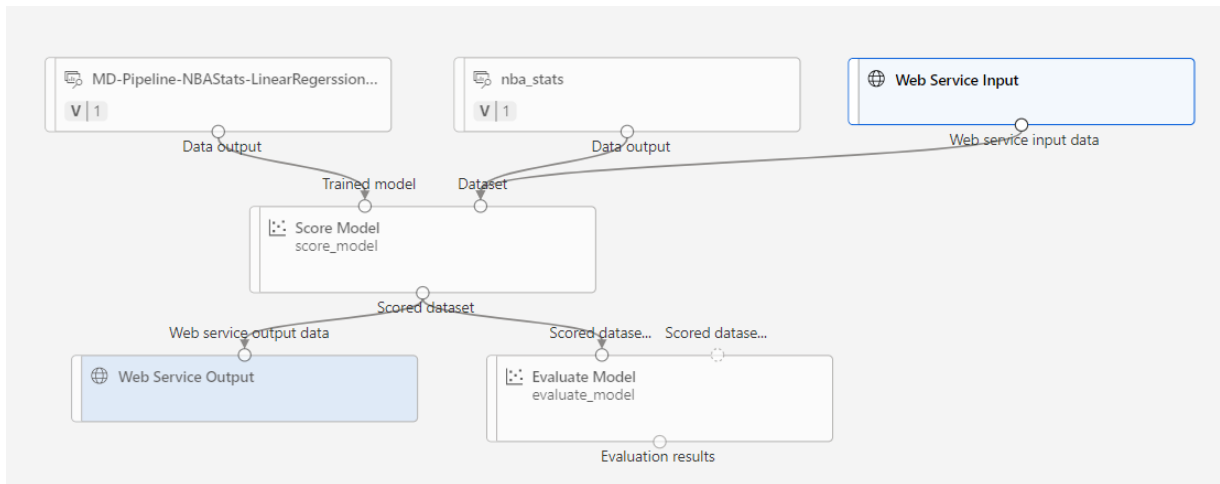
MD-Pipeline-NBAStats-LinearRegerssion...
V | 1
Data output

nba_stats
V | 1
Data output

Web Service Input
Web service input data

Trained model
Dataset
Score Model
score_model
Scored dataset

Web service output data
Web Service Output

Scored datase...
Scored datase...
Evaluate Model
evaluate_model
Evaluation results